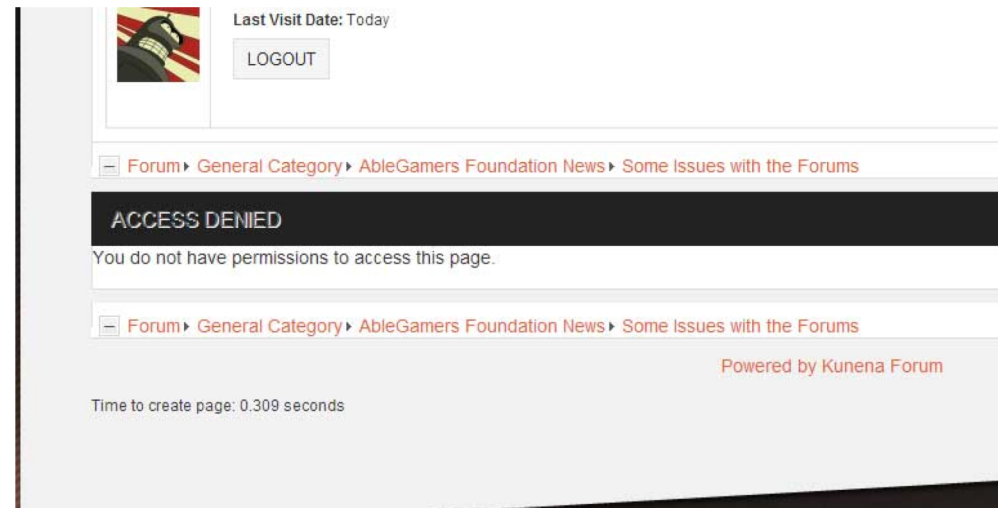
Last Visit Date: Today

LOGOUT

– Forum ▸ General Category ▸ AbleGamers Foundation News ▸ Some Issues with the Forums

ACCESS DENIED

You do not have permissions to access this page.

– Forum ▸ General Category ▸ AbleGamers Foundation News ▸ Some Issues with the Forums

Powered by Kunena Forum

Time to create page: 0.309 seconds